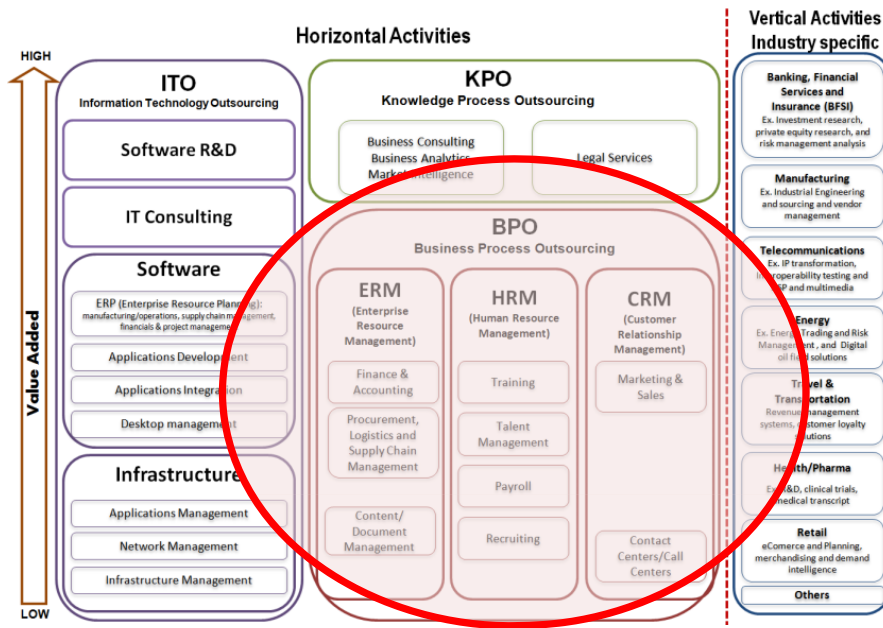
Horizontal Activities

Vertical Activities
Industry specific

HIGH

Value Added

LOW

ITO
Information Technology Outsourcing

Software R&D

IT Consulting

Software

ERP (Enterprise Resource Planning): manufacturing/operations, supply chain management, financials & project manageme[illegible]

Applications Development

Applications Integration

Desktop management

Infrastructure

Applications Management

Network Management

Infrastructure Management

KPO
Knowledge Process Outsourcing

Business Consulting
Business Analytics
Market Intelligence

Legal Services

BPO
Business Process Outsourcing

ERM
(Enterprise Resource Management)

Finance & Accounting

Procurement, Logistics and Supply Chain Management

Content/ Document Management

HRM
(Human Resource Management)

Training

Talent Management

Payroll

Recruiting

CRM
(Customer Relationship Management)

Marketing & Sales

Contact Centers/Call Centers

Banking, Financial Services and Insurance (BFSI)
Ex. Investment research, private equity research, and risk management analysis

Manufacturing
Ex. Industrial Engineering and sourcing and vendor management

Telecommunications
Ex. IP transformation, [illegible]operability testing and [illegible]P and multimedia

Energy
Ex. Energy Trading and Risk Management , and Digital oil field solutions

Travel & Transportation
Revenue management systems, customer loyalty solutions

Health/Pharma
Ex. R&D, clinical trials, medical transcript

Retail
eCommerce and Planning, merchandising and demand intelligence

Others